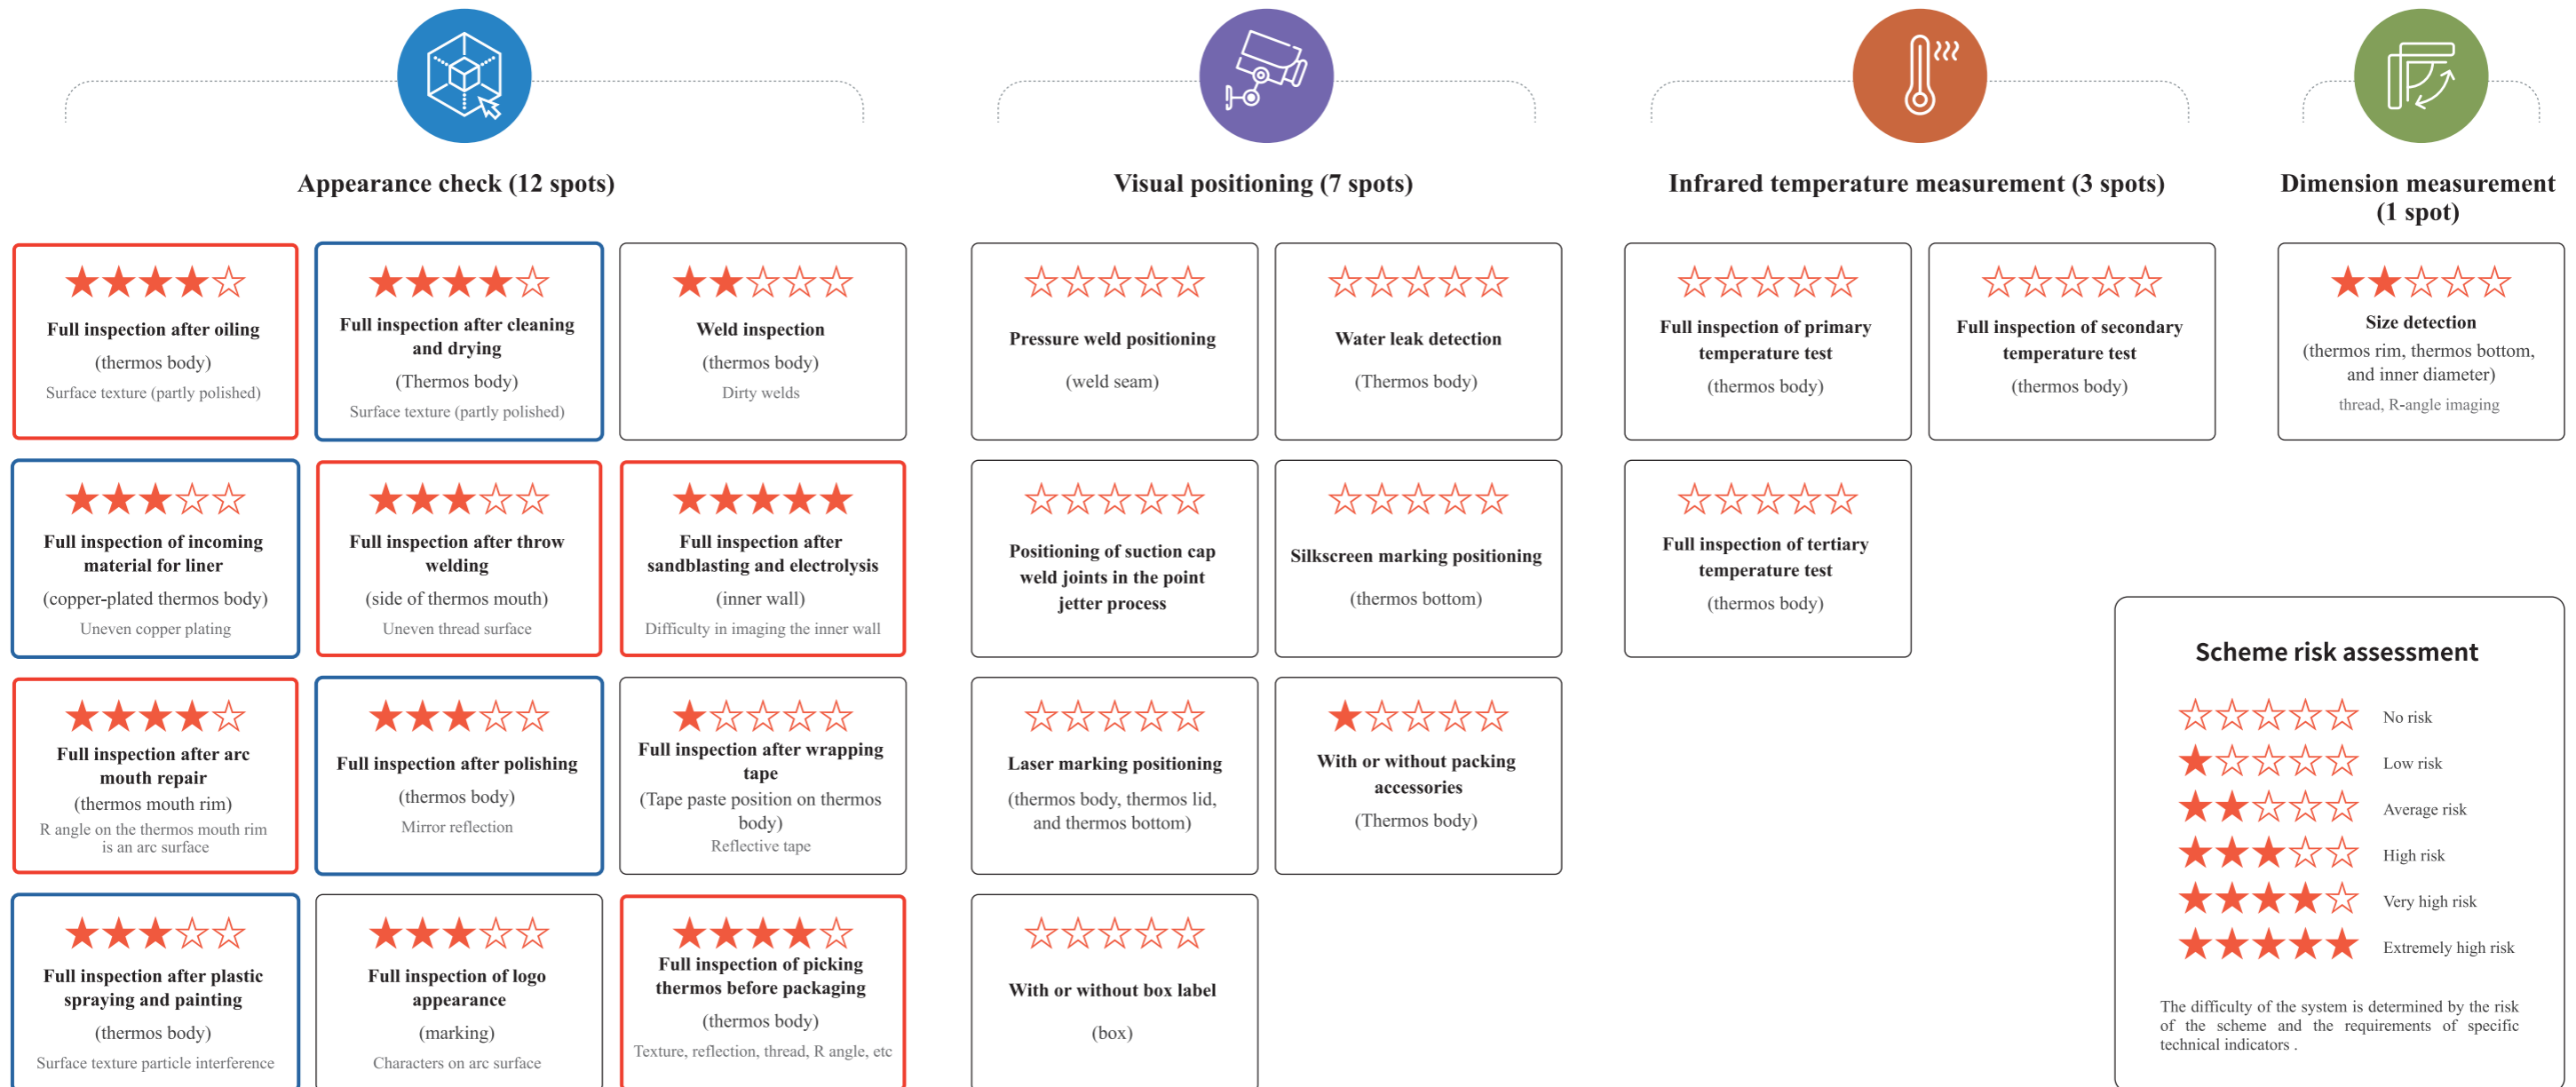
Appearance check (12 spots)

★★★★☆
Full inspection after oiling
(thermos body)
Surface texture (partly polished)

★★★★☆
Full inspection after cleaning and drying
(Thermos body)
Surface texture (partly polished)

★★☆☆☆
Weld inspection
(thermos body)
Dirty welds

★★★☆☆
Full inspection of incoming material for liner
(copper-plated thermos body)
Uneven copper plating

★★★☆☆
Full inspection after throw welding
(side of thermos mouth)
Uneven thread surface

★★★★★
Full inspection after sandblasting and electrolysis
(inner wall)
Difficulty in imaging the inner wall

★★★★☆
Full inspection after arc mouth repair
(thermos mouth rim)
R angle on the thermos mouth rim is an arc surface

★★★☆☆
Full inspection after polishing
(thermos body)
Mirror reflection

★☆☆☆☆
Full inspection after wrapping tape
(Tape paste position on thermos body)
Reflective tape

★★★☆☆
Full inspection after plastic spraying and painting
(thermos body)
Surface texture particle interference

★★★☆☆
Full inspection of logo appearance
(marking)
Characters on arc surface

★★★★☆
Full inspection of picking thermos before packaging
(thermos body)
Texture, reflection, thread, R angle, etc

Visual positioning (7 spots)

☆☆☆☆☆
Pressure weld positioning
(weld seam)

☆☆☆☆☆
Water leak detection
(Thermos body)

☆☆☆☆☆
Positioning of suction cap weld joints in the point jetter process

☆☆☆☆☆
Silkscreen marking positioning
(thermos bottom)

☆☆☆☆☆
Laser marking positioning
(thermos body, thermos lid, and thermos bottom)

★☆☆☆☆
With or without packing accessories
(Thermos body)

☆☆☆☆☆
With or without box label
(box)

Infrared temperature measurement (3 spots)

☆☆☆☆☆
Full inspection of primary temperature test
(thermos body)

☆☆☆☆☆
Full inspection of secondary temperature test
(thermos body)

☆☆☆☆☆
Full inspection of tertiary temperature test
(thermos body)

Dimension measurement (1 spot)

★★☆☆☆
Size detection
(thermos rim, thermos bottom, and inner diameter)
thread, R-angle imaging

Scheme risk assessment
☆☆☆☆☆ No risk
★☆☆☆☆ Low risk
★★☆☆☆ Average risk
★★★☆☆ High risk
★★★★☆ Very high risk
★★★★★ Extremely high risk

The difficulty of the system is determined by the risk of the scheme and the requirements of specific technical indicators .